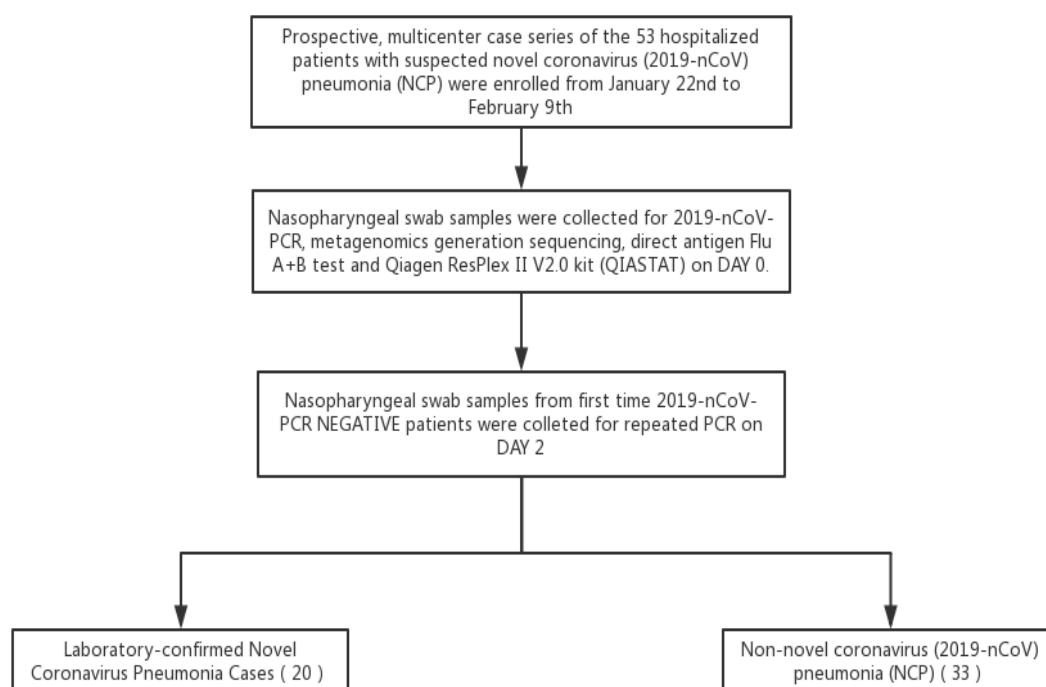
Prospective, multicenter case series of the 53 hospitalized patients with suspected novel coronavirus (2019-nCoV) pneumonia (NCP) were enrolled from January 22nd to February 9th

Nasopharyngeal swab samples were collected for 2019-nCoV-PCR, metagenomics generation sequencing, direct antigen Flu A+B test and Qiagen ResPlex II V2.0 kit (QIASTAT) on DAY 0.

Nasopharyngeal swab samples from first time 2019-nCoV-PCR NEGATIVE patients were colleted for repeated PCR on DAY 2

Laboratory-confirmed Novel Coronavirus Pneumonia Cases ( 20 )

Non-novel coronavirus (2019-nCoV) pneumonia (NCP) ( 33 )